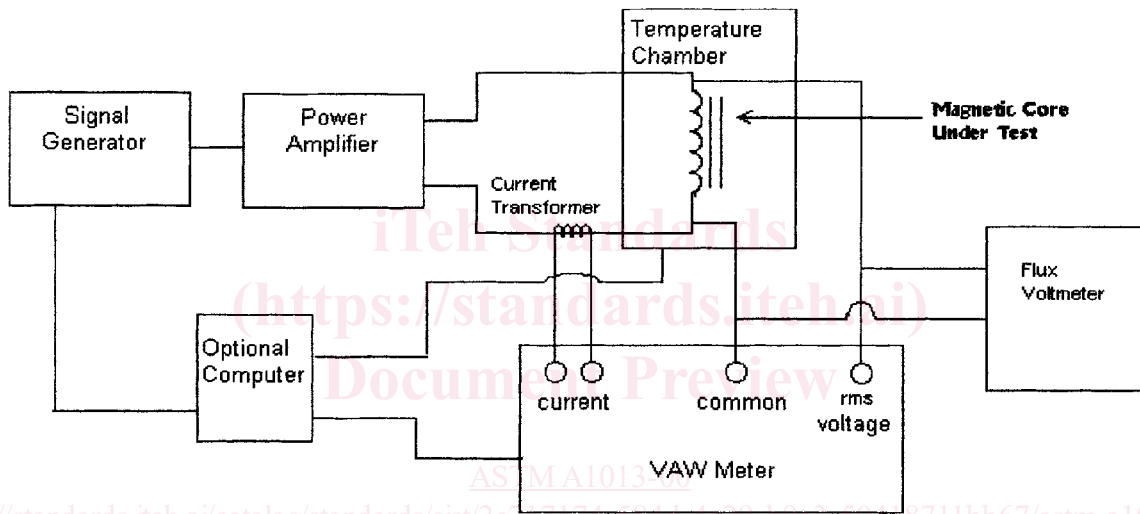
Signal Generator

Power Amplifier

Temperature Chamber

Magnetic Core Under Test

Current Transformer

Flux Voltmeter

Optional Computer

current

common

rms voltage

VAW Meter

iTeh Standards
(https://standards.iteh.ai)
Document Preview

ASTM A1013-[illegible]

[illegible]standards.iteh.ai/catalog/standards/sist/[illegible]711bb67/astm-a1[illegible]